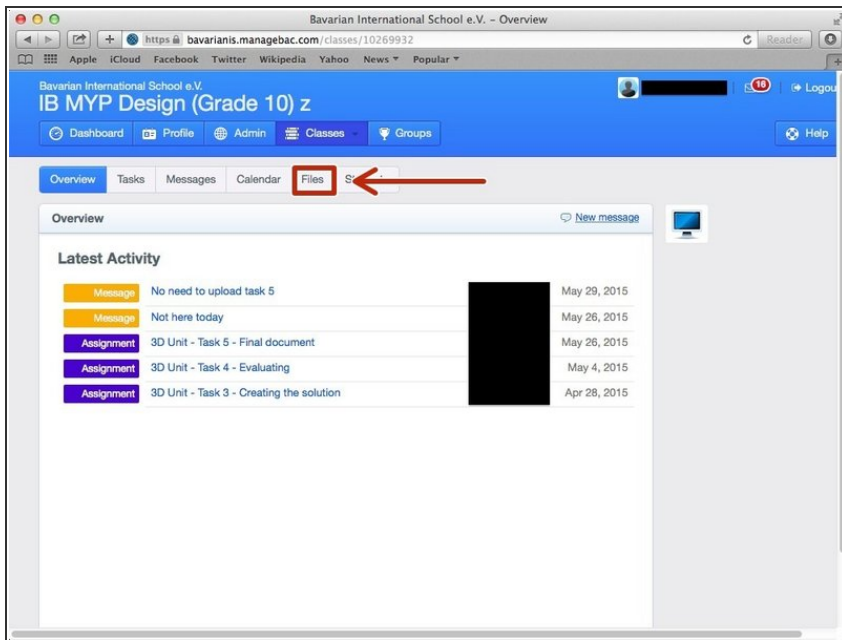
Bavarian International School e.V. – Overview

https bavarianis.managebac.com/classes/10269932

Reader

Apple iCloud Facebook Twitter Wikipedia Yahoo News ▾ Popular ▾

Bavarian International School e.V.
IB MYP Design (Grade 10) z

10

Logout

Dashboard Profile Admin Classes Groups

Help

Overview Tasks Messages Calendar Files St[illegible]

Overview

New message

Latest Activity

| | | |
|---|---|---|
| Message | No need to upload task 5 | May 29, 2015 |
| Message | Not here today | May 26, 2015 |
| Assignment | 3D Unit - Task 5 - Final document | May 26, 2015 |
| Assignment | 3D Unit - Task 4 - Evaluating | May 4, 2015 |
| Assignment | 3D Unit - Task 3 - Creating the solution | Apr 28, 2015 |